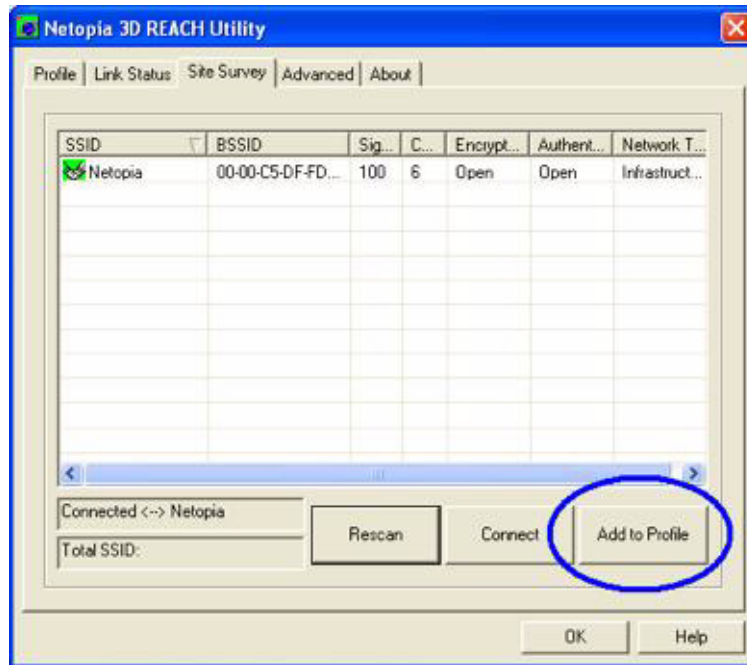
Netopia 3D REACH Utility

Profile | Link Status | Site Survey | Advanced | About

| SSID | BSSID | Sig... | C... | Encrypt... | Authent... | Network T... |
|---|---|---|---|---|---|---|
| Netopia | 00-00-C5-DF-FD... | 100 | 6 | Open | Open | Infrastruct... |

Connected <--> Netopia

Total SSID:

Rescan

Connect

Add to Profile

OK

Help